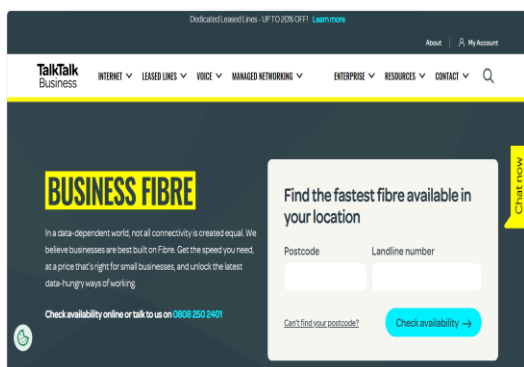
Dedicated Leased Lines - UP TO 20% OFF! Learn more

About My Account

TalkTalk Business

INTERNET LEASED LINES VOICE MANAGED NETWORKING ENTERPRISE RESOURCES CONTACT

BUSINESS FIBRE

In a data-dependent world, not all connectivity is created equal. We believe businesses are best built on Fibre. Get the speed you need, at a price that's right for small businesses, and unlock the latest data-hungry ways of working.

Check availability online or talk to us on 0808 250 2401

Find the fastest fibre available in your location

Postcode

Landline number

Can't find your postcode?

Check availability →

Chat now